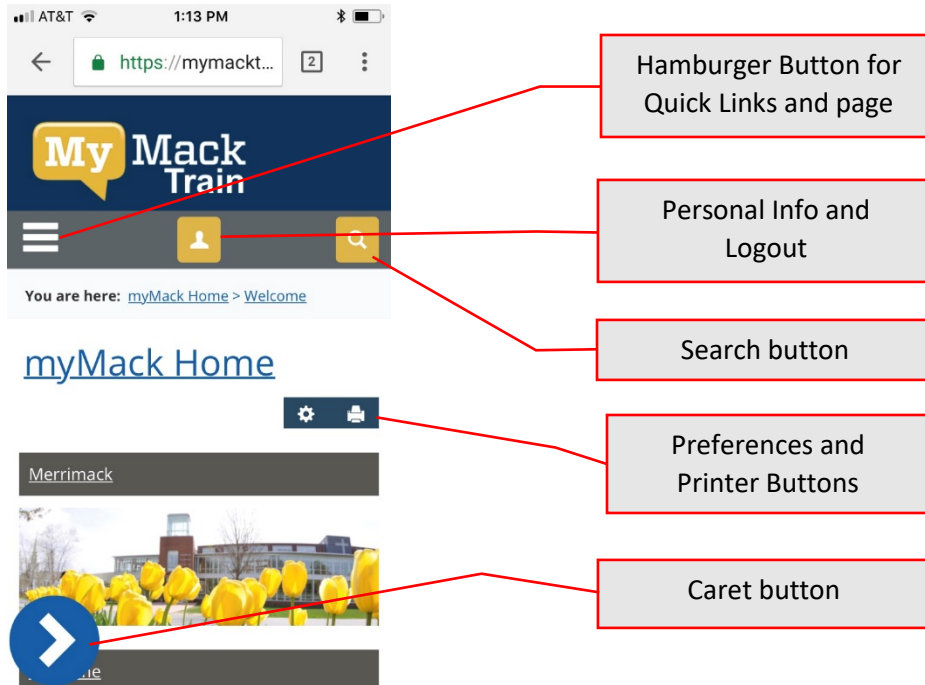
AT&T 1:13 PM

https://mymackt...

2

My Mack Train

You are here: myMack Home > Welcome

myMack Home

Merrimack

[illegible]me

Hamburger Button for Quick Links and page

Personal Info and Logout

Search button

Preferences and Printer Buttons

Caret button